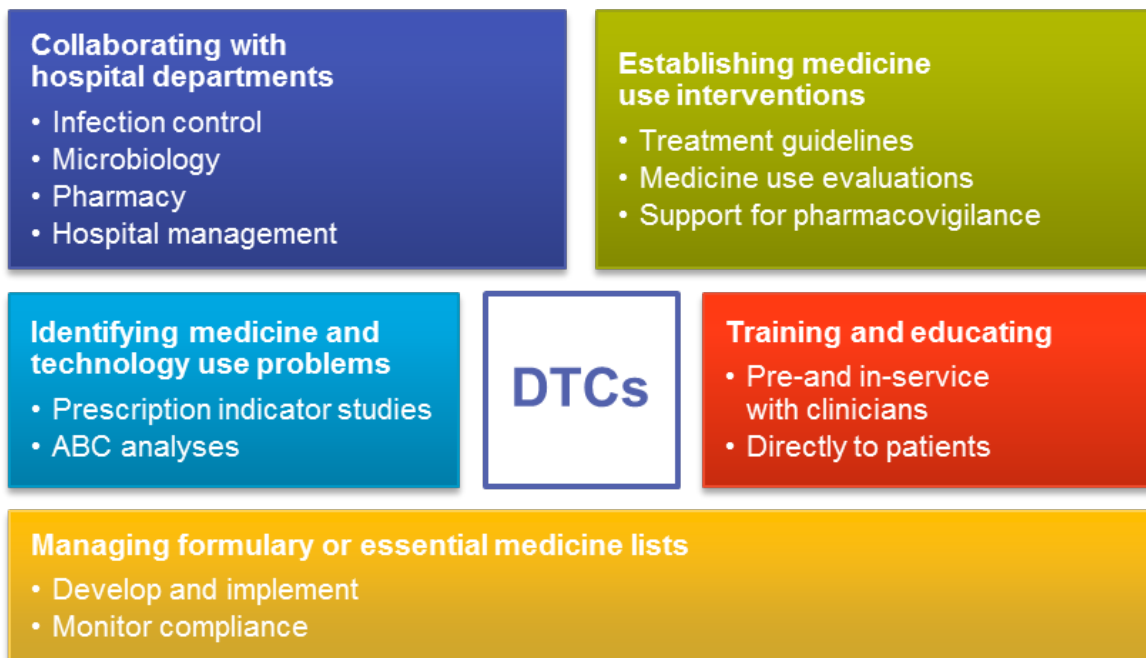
Collaborating with hospital departments
• Infection control
• Microbiology
• Pharmacy
• Hospital management

Establishing medicine use interventions
• Treatment guidelines
• Medicine use evaluations
• Support for pharmacovigilance

Identifying medicine and technology use problems
• Prescription indicator studies
• ABC analyses

DTCs

Training and educating
• Pre-and in-service with clinicians
• Directly to patients

Managing formulary or essential medicine lists
• Develop and implement
• Monitor compliance